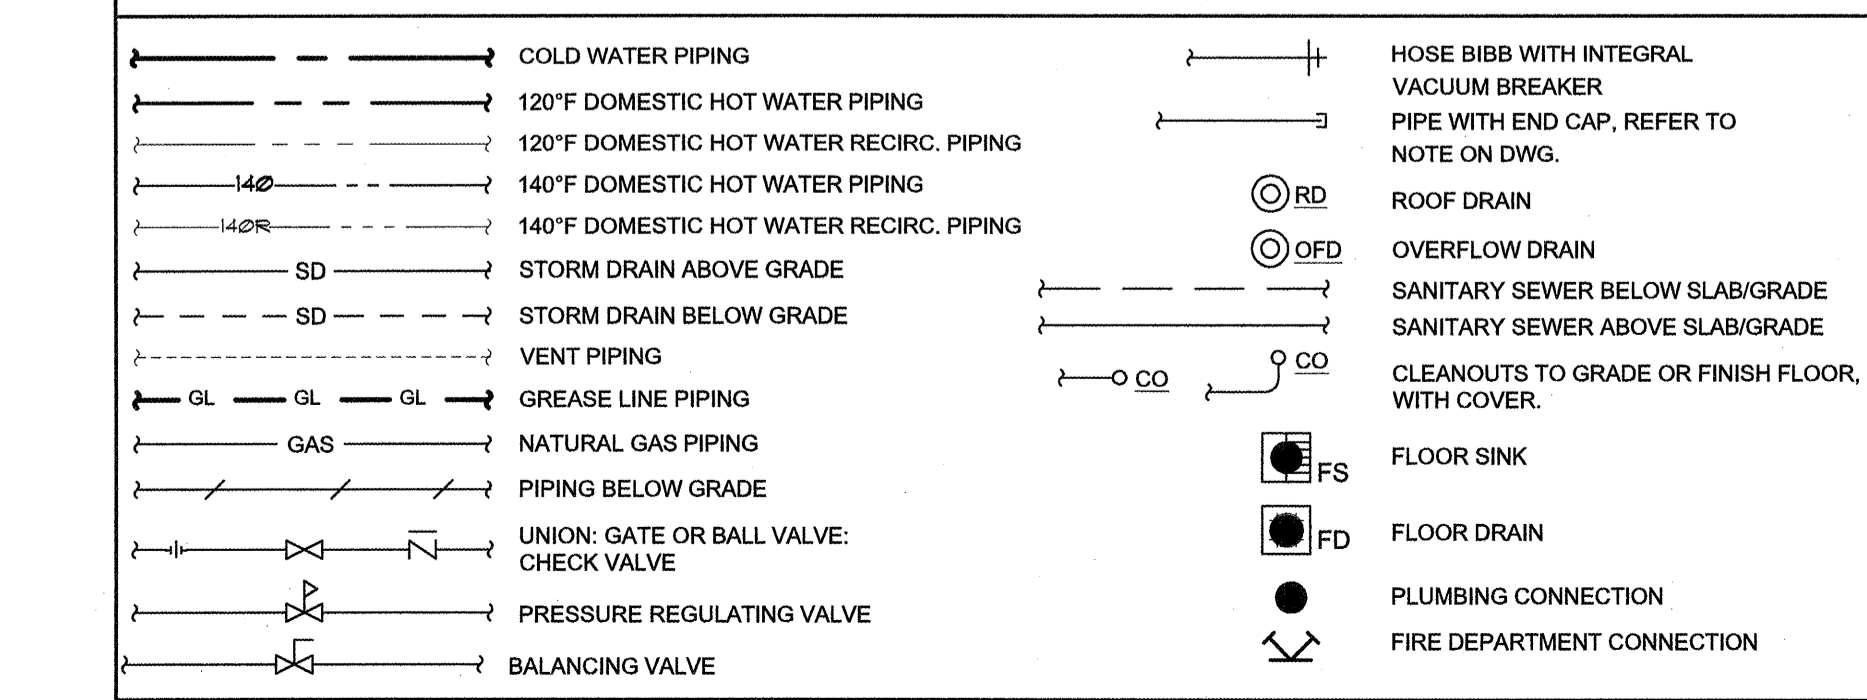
COLD WATER PIPING

120°F DOMESTIC HOT WATER PIPING

120°F DOMESTIC HOT WATER RECIRC. PIPING

140Ø

140°F DOMESTIC HOT WATER PIPING

140ØR

140°F DOMESTIC HOT WATER RECIRC. PIPING

SD

STORM DRAIN ABOVE GRADE

SD

STORM DRAIN BELOW GRADE

VENT PIPING

GL GL GL

GREASE LINE PIPING

GAS

NATURAL GAS PIPING

PIPING BELOW GRADE

UNION: GATE OR BALL VALVE: CHECK VALVE

PRESSURE REGULATING VALVE

BALANCING VALVE

HOSE BIBB WITH INTEGRAL VACUUM BREAKER

PIPE WITH END CAP, REFER TO NOTE ON DWG.

RD

ROOF DRAIN

OFD

OVERFLOW DRAIN

SANITARY SEWER BELOW SLAB/GRADE

SANITARY SEWER ABOVE SLAB/GRADE

CO

CO

CLEANOUTS TO GRADE OR FINISH FLOOR, WITH COVER.

FS

FLOOR SINK

FD

FLOOR DRAIN

PLUMBING CONNECTION

FIRE DEPARTMENT CONNECTION